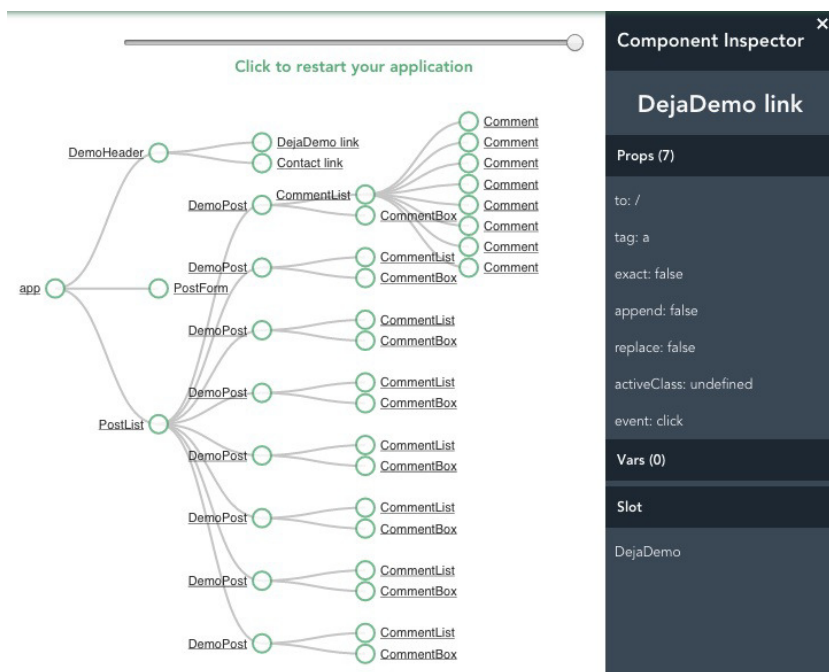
Click to restart your application

DemoHeader
DejaDemo link
Contact link
Comment
Comment
Comment
Comment
Comment
Comment
Comment
Comment
DemoPost
CommentList
CommentBox
DemoPost
CommentList
CommentBox
app
PostForm
DemoPost
CommentList
CommentBox
DemoPost
CommentList
CommentBox
PostList
DemoPost
CommentList
CommentBox
DemoPost
CommentList
CommentBox
DemoPost
CommentList
CommentBox
DemoPost
CommentList
CommentBox

Component Inspector
×
DejaDemo link
Props (7)
to: /
tag: a
exact: false
append: false
replace: false
activeClass: undefined
event: click
Vars (0)
Slot
DejaDemo